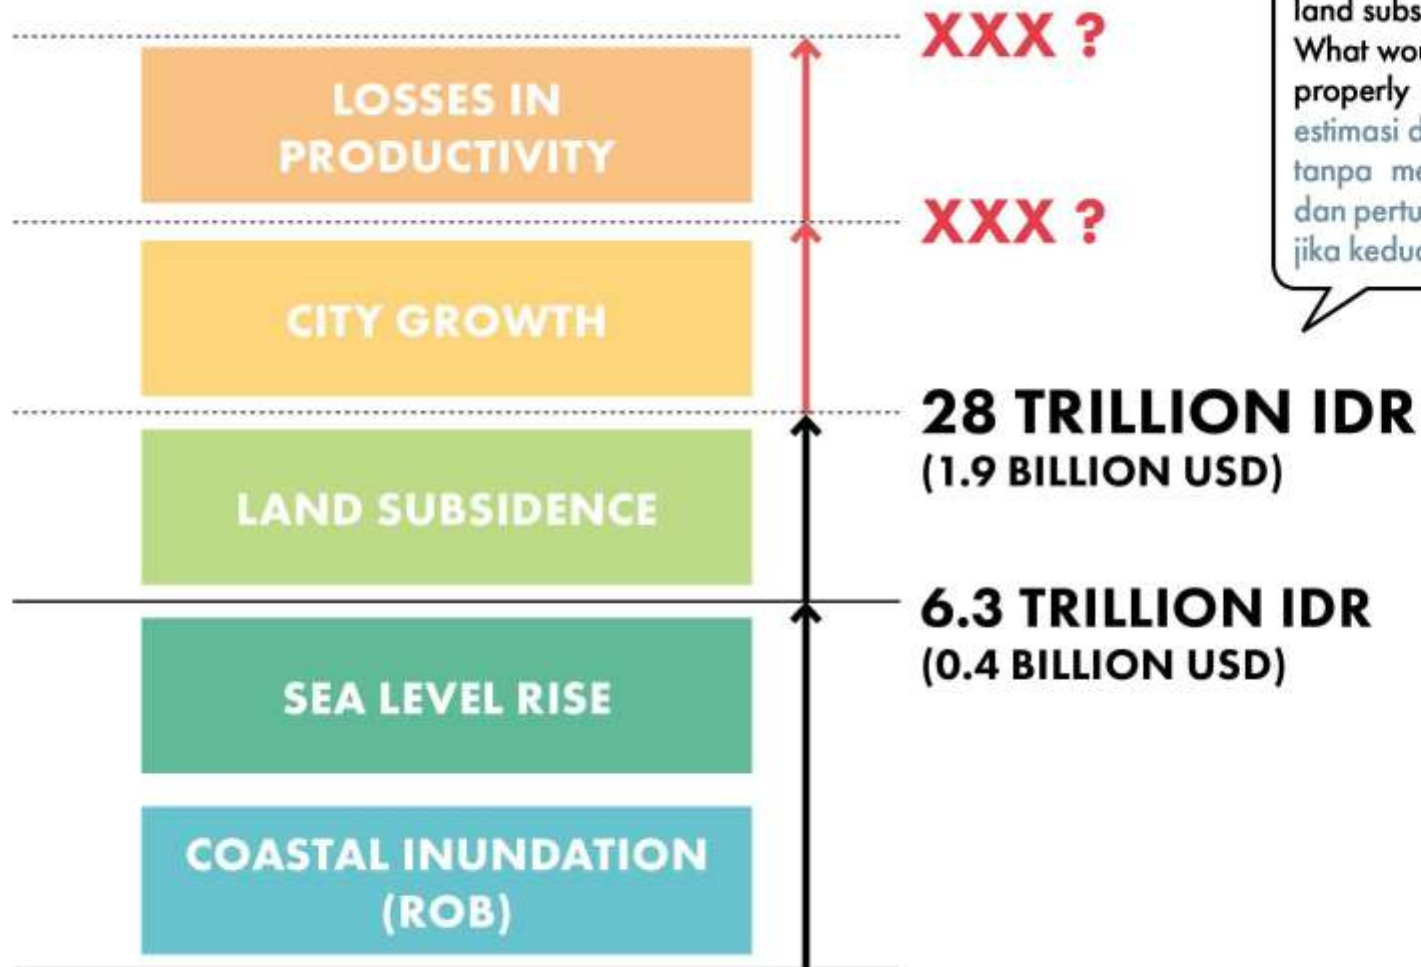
LOSSES IN PRODUCTIVITY

CITY GROWTH

LAND SUBSIDENCE

SEA LEVEL RISE

COASTAL INUNDATION (ROB)

XXX ?

XXX ?

28 TRILLION IDR
(1.9 BILLION USD)

6.3 TRILLION IDR
(0.4 BILLION USD)

land subs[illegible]
What wo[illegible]
properly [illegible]
estimasi d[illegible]
tanpa me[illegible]
dan pertu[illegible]
jika kedua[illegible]